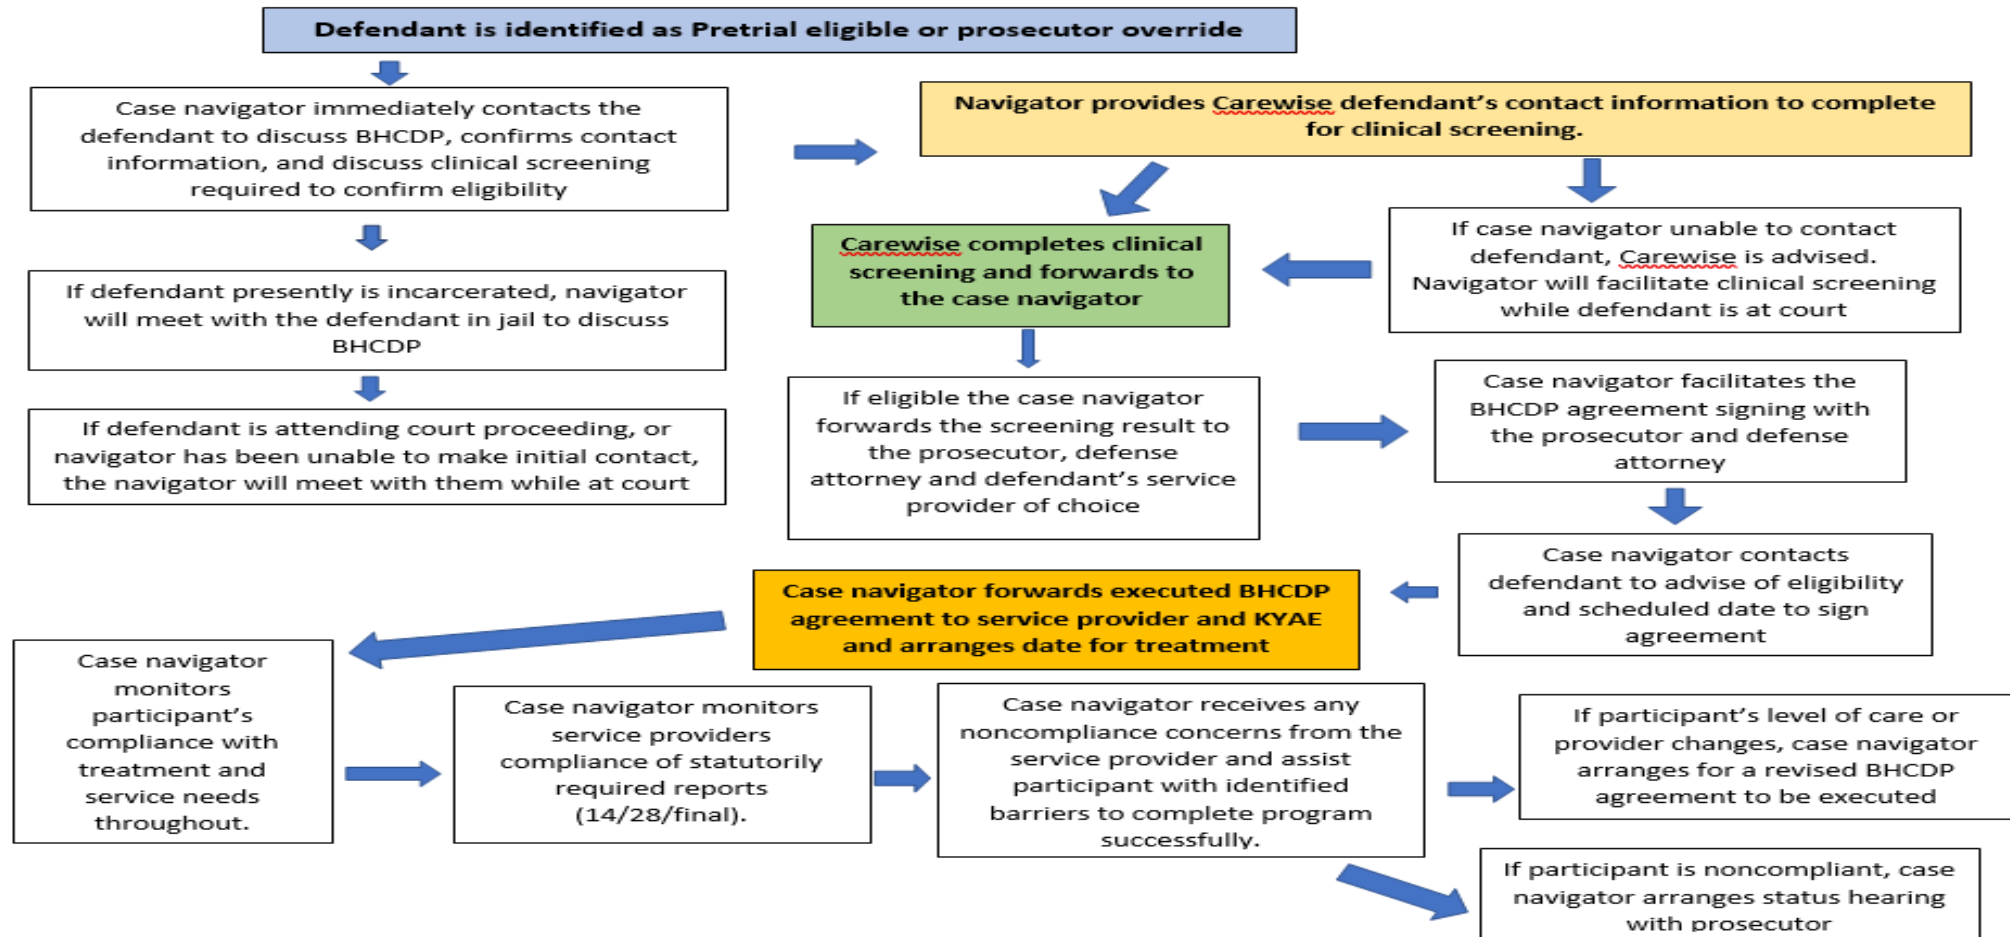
Defendant is identified as Pretrial eligible or prosecutor override

Case navigator immediately contacts the defendant to discuss BHCDP, confirms contact information, and discuss clinical screening required to confirm eligibility

If defendant presently is incarcerated, navigator will meet with the defendant in jail to discuss BHCDP

If defendant is attending court proceeding, or navigator has been unable to make initial contact, the navigator will meet with them while at court

Navigator provides Carewise defendant's contact information to complete for clinical screening.

Carewise completes clinical screening and forwards to the case navigator

If case navigator unable to contact defendant, Carewise is advised. Navigator will facilitate clinical screening while defendant is at court

If eligible the case navigator forwards the screening result to the prosecutor, defense attorney and defendant's service provider of choice

Case navigator facilitates the BHCDP agreement signing with the prosecutor and defense attorney

Case navigator contacts defendant to advise of eligibility and scheduled date to sign agreement

Case navigator forwards executed BHCDP agreement to service provider and KYAE and arranges date for treatment

Case navigator monitors participant's compliance with treatment and service needs throughout.

Case navigator monitors service providers compliance of statutorily required reports (14/28/final).

Case navigator receives any noncompliance concerns from the service provider and assist participant with identified barriers to complete program successfully.

If participant's level of care or provider changes, case navigator arranges for a revised BHCDP agreement to be executed

If participant is noncompliant, case navigator arranges status hearing with prosecutor